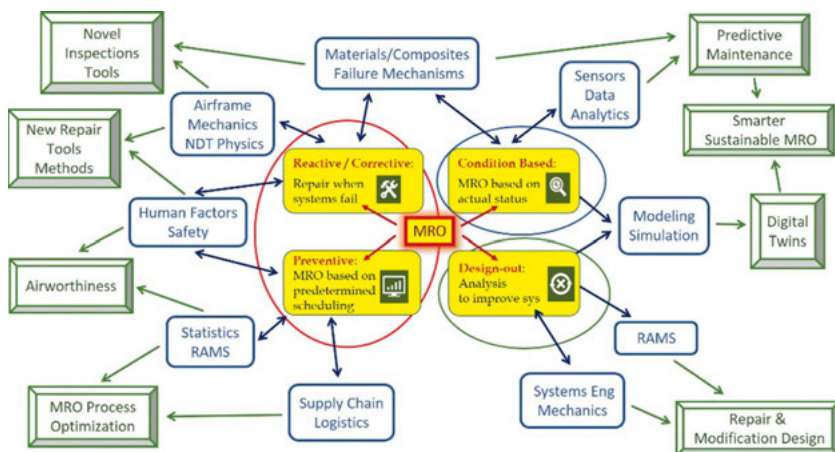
Novel Inspections Tools

Materials/Composites Failure Mechanisms

Predictive Maintenance

Airframe Mechanics NDT Physics

Sensors Data Analytics

Smarter Sustainable MRO

New Repair Tools Methods

Reactive / Corrective:
Repair when systems fail

Condition Based:
MRO based on actual status

Human Factors Safety

MRO

Modeling Simulation

Digital Twins

Airworthiness

Preventive:
MRO based on predetermined scheduling

Design-out:
Analysis to improve sys

Statistics RAMS

RAMS

MRO Process Optimization

Supply Chain Logistics

Systems Eng Mechanics

Repair & Modification Design